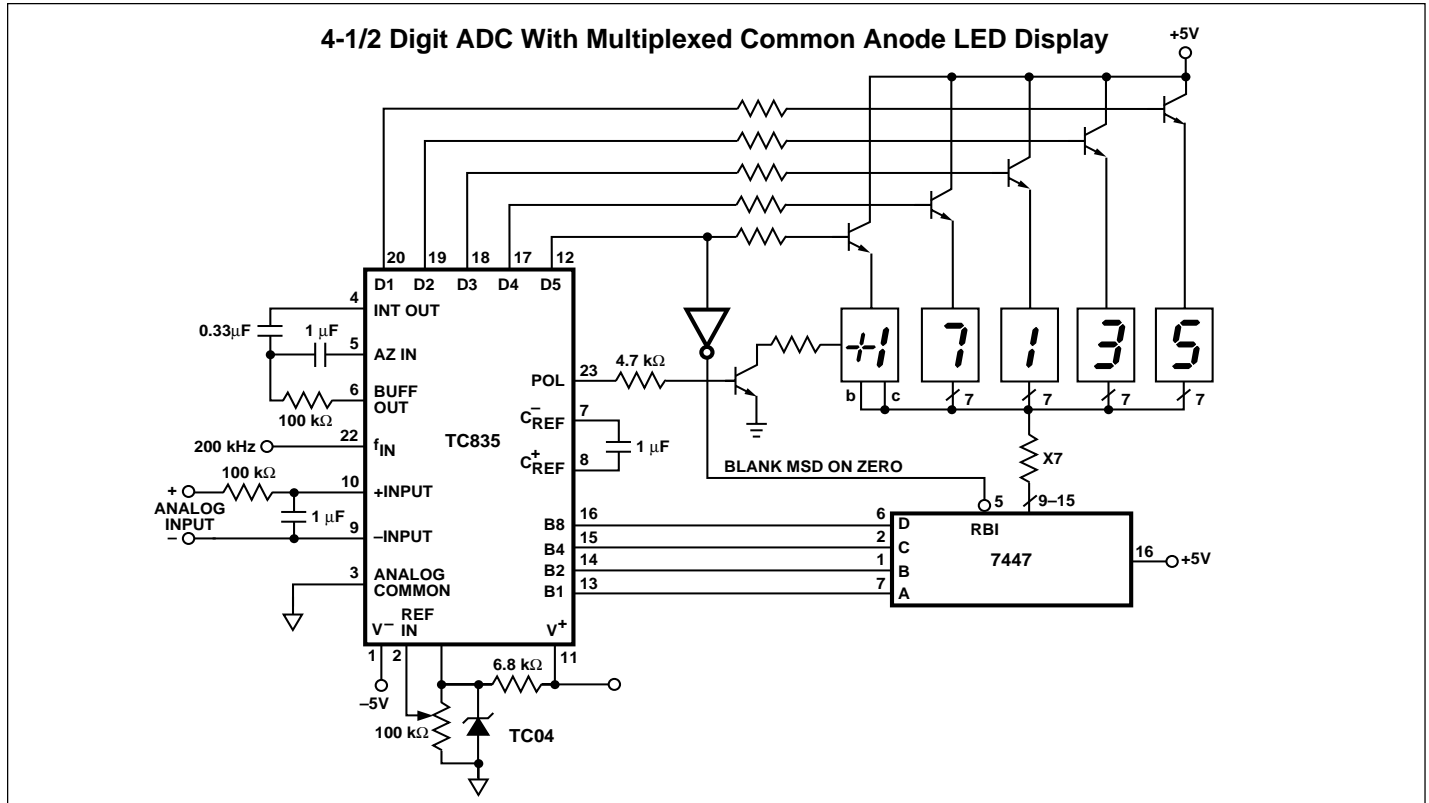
4-1/2 Digit ADC With Multiplexed Common Anode LED Display

+5V

20 19 18 17 12

D1 D2 D3 D4 D5

4 INT OUT

0.33μF

1 μF

5 AZ IN

6 BUFF OUT

100 kΩ

200 kHz

22 $f_{IN}$

TC835

+ 100 kΩ

10 +INPUT

ANALOG INPUT

1 μF

– 9 –INPUT

3 ANALOG COMMON

V$^-$ REF IN

V$^+$

1 2

–5V

100 kΩ

TC04

6.8 kΩ

11

POL 23 4.7 kΩ

$C^-_{REF}$ 7

$C^+_{REF}$ 8

1 μF

BLANK MSD ON ZERO

-1 7 1 3 5

b c 7 7 7 7

X7

5 9–15

B8 16 6 D

B4 15 2 C

B2 14 1 B

B1 13 7 A

RBI

7447

16 +5V